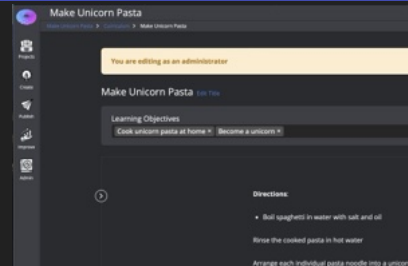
Make Unicorn Pasta

Make Unicorn Pasta > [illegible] > Make Unicorn Pasta

Projects

Create

Publish

Improve

Admin

You are editing as an administrator

Make Unicorn Pasta Edit Title

Learning Objectives

Cook unicorn pasta at home ×

Become a unicorn ×

Directions:

• Boil spaghetti in water with salt and oil

Rinse the cooked pasta in hot water

Arrange each individual pasta noodle into a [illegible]